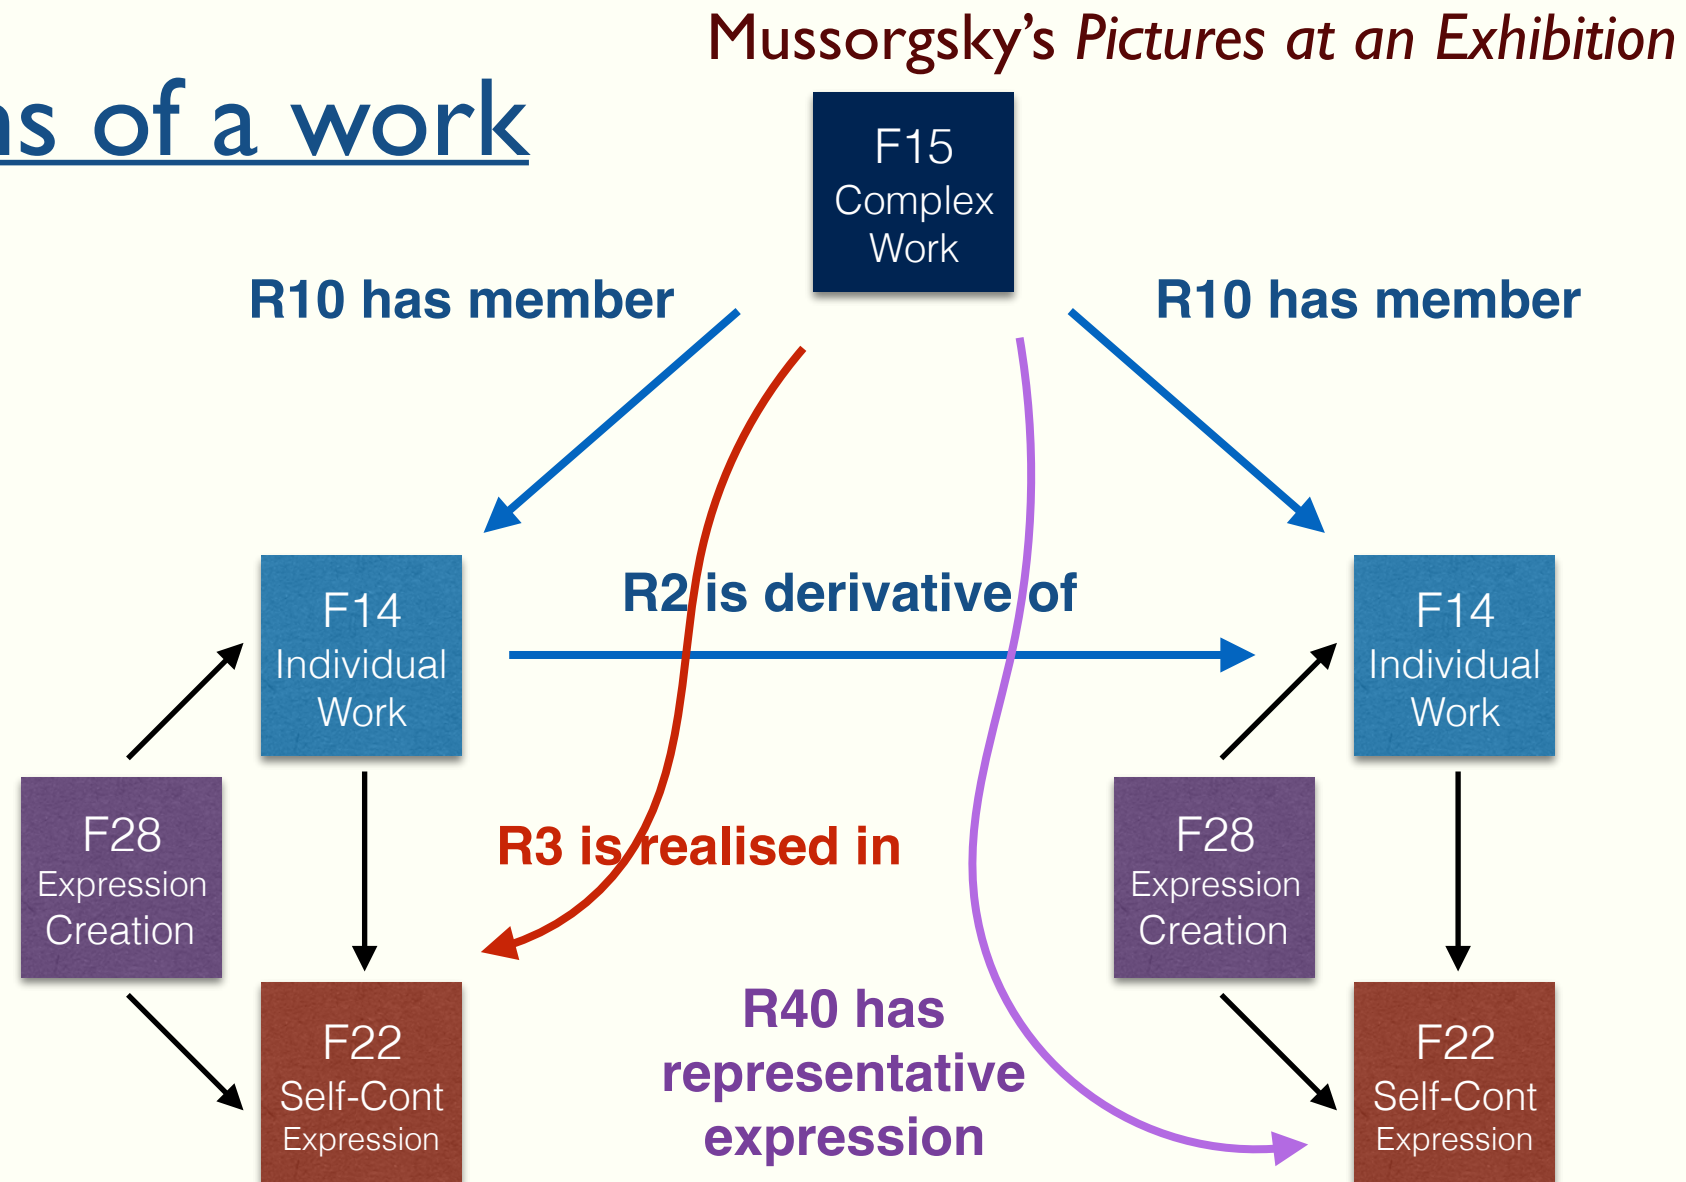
Mussorgsky's Pictures at an Exhibition

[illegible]s of a work

F15 Complex Work

R10 has member

R10 has member

F14 Individual Work

R2 is derivative of

F14 Individual Work

F28 Expression Creation

R3 is realised in

F28 Expression Creation

F22 Self-Cont Expression

R40 has representative expression

F22 Self-Cont Expression